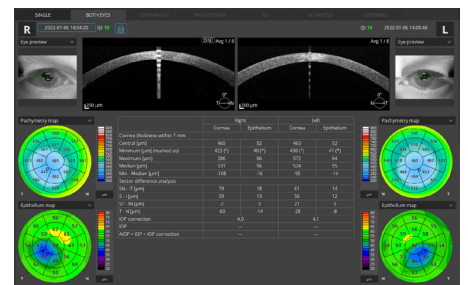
SINGLE BOTH EYES

R 2022-01-06 14:04:20 QI: 10

QI: 10 2022-01-06 14:05:48 L

Eye preview

Eye preview

Avg 1 / 8

Avg 1 / 8

Pachymetry map

Pachymetry map

Epithelium map

Epithelium map

| | Right | | Left | |
|---|---|---|---|---|
| | Cornea | Epithelium | Cornea | Epithelium |
| Cornea thickness within 7 mm | | | | |
| Central [µm] | 465 | 52 | 463 | 52 |
| Minimum [µm] (marked as) | 423 (*) | 40 (*) | 430 (*) | 41 (*) |
| Maximum [µm] | 586 | 66 | 572 | 64 |
| Median [µm] | 531 | 56 | 534 | 55 |
| Min - Median [µm] | -108 | -16 | -99 | -14 |
| Sector difference analysis | | | | |
| SN - IT [µm] | 79 | 18 | 61 | 14 |
| S - I [µm] | 58 | 13 | 36 | 12 |
| ST - IN [µm] | -7 | 3 | 21 | 5 |
| T - N [µm] | -40 | -14 | -28 | -8 |
| IOP correction | 4.0 | | 4.1 | |
| IOP | --- | | --- | |
| AIOP = IOP + IOP correction | --- | | --- | |